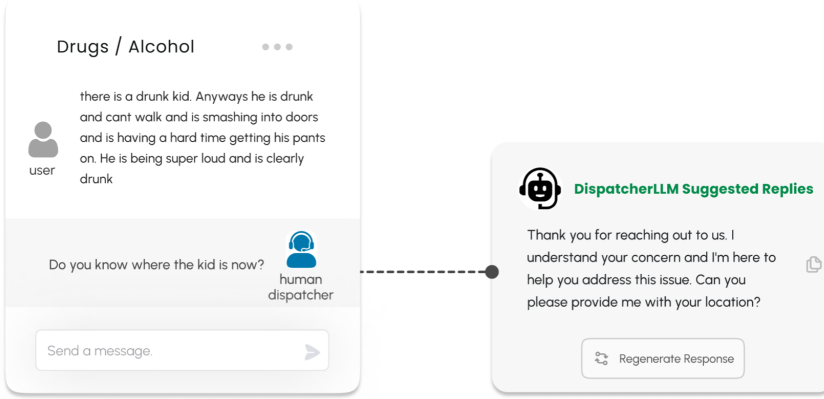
Drugs / Alcohol

user

there is a drunk kid. Anyways he is drunk and cant walk and is smashing into doors and is having a hard time getting his pants on. He is being super loud and is clearly drunk

Do you know where the kid is now?

human dispatcher

Send a message.

DispatcherLLM Suggested Replies

Thank you for reaching out to us. I understand your concern and I'm here to help you address this issue. Can you please provide me with your location?

Regenerate Response